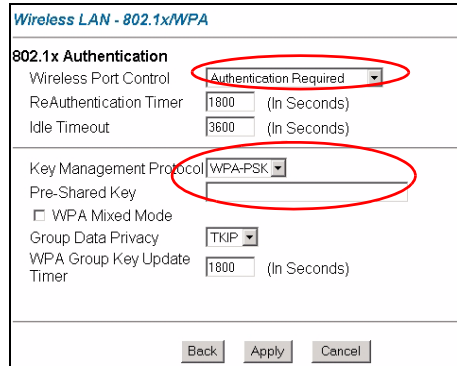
Wireless LAN - 802.1x/WPA

802.1x Authentication

Wireless Port Control Authentication Required

ReAuthentication Timer 1800 (In Seconds)

Idle Timeout 3600 (In Seconds)

Key Management Protocol WPA-PSK

Pre-Shared Key

☐ WPA Mixed Mode

Group Data Privacy TKIP

WPA Group Key Update Timer 1800 (In Seconds)

Back Apply Cancel